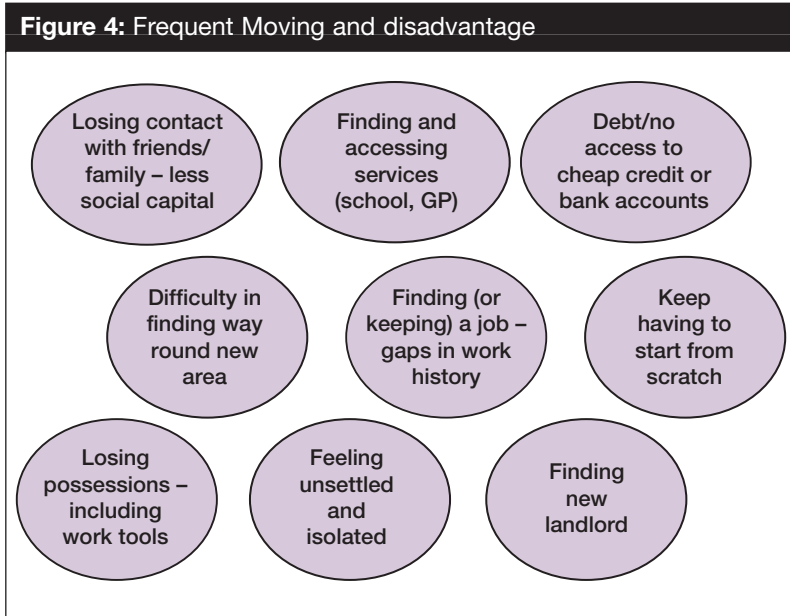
**Figure 4:** Frequent Moving and disadvantage

Losing contact with friends/ family – less social capital

Finding and accessing services (school, GP)

Debt/no access to cheap credit or bank accounts

Difficulty in finding way round new area

Finding (or keeping) a job – gaps in work history

Keep having to start from scratch

Losing possessions – including work tools

Feeling unsettled and isolated

Finding new landlord